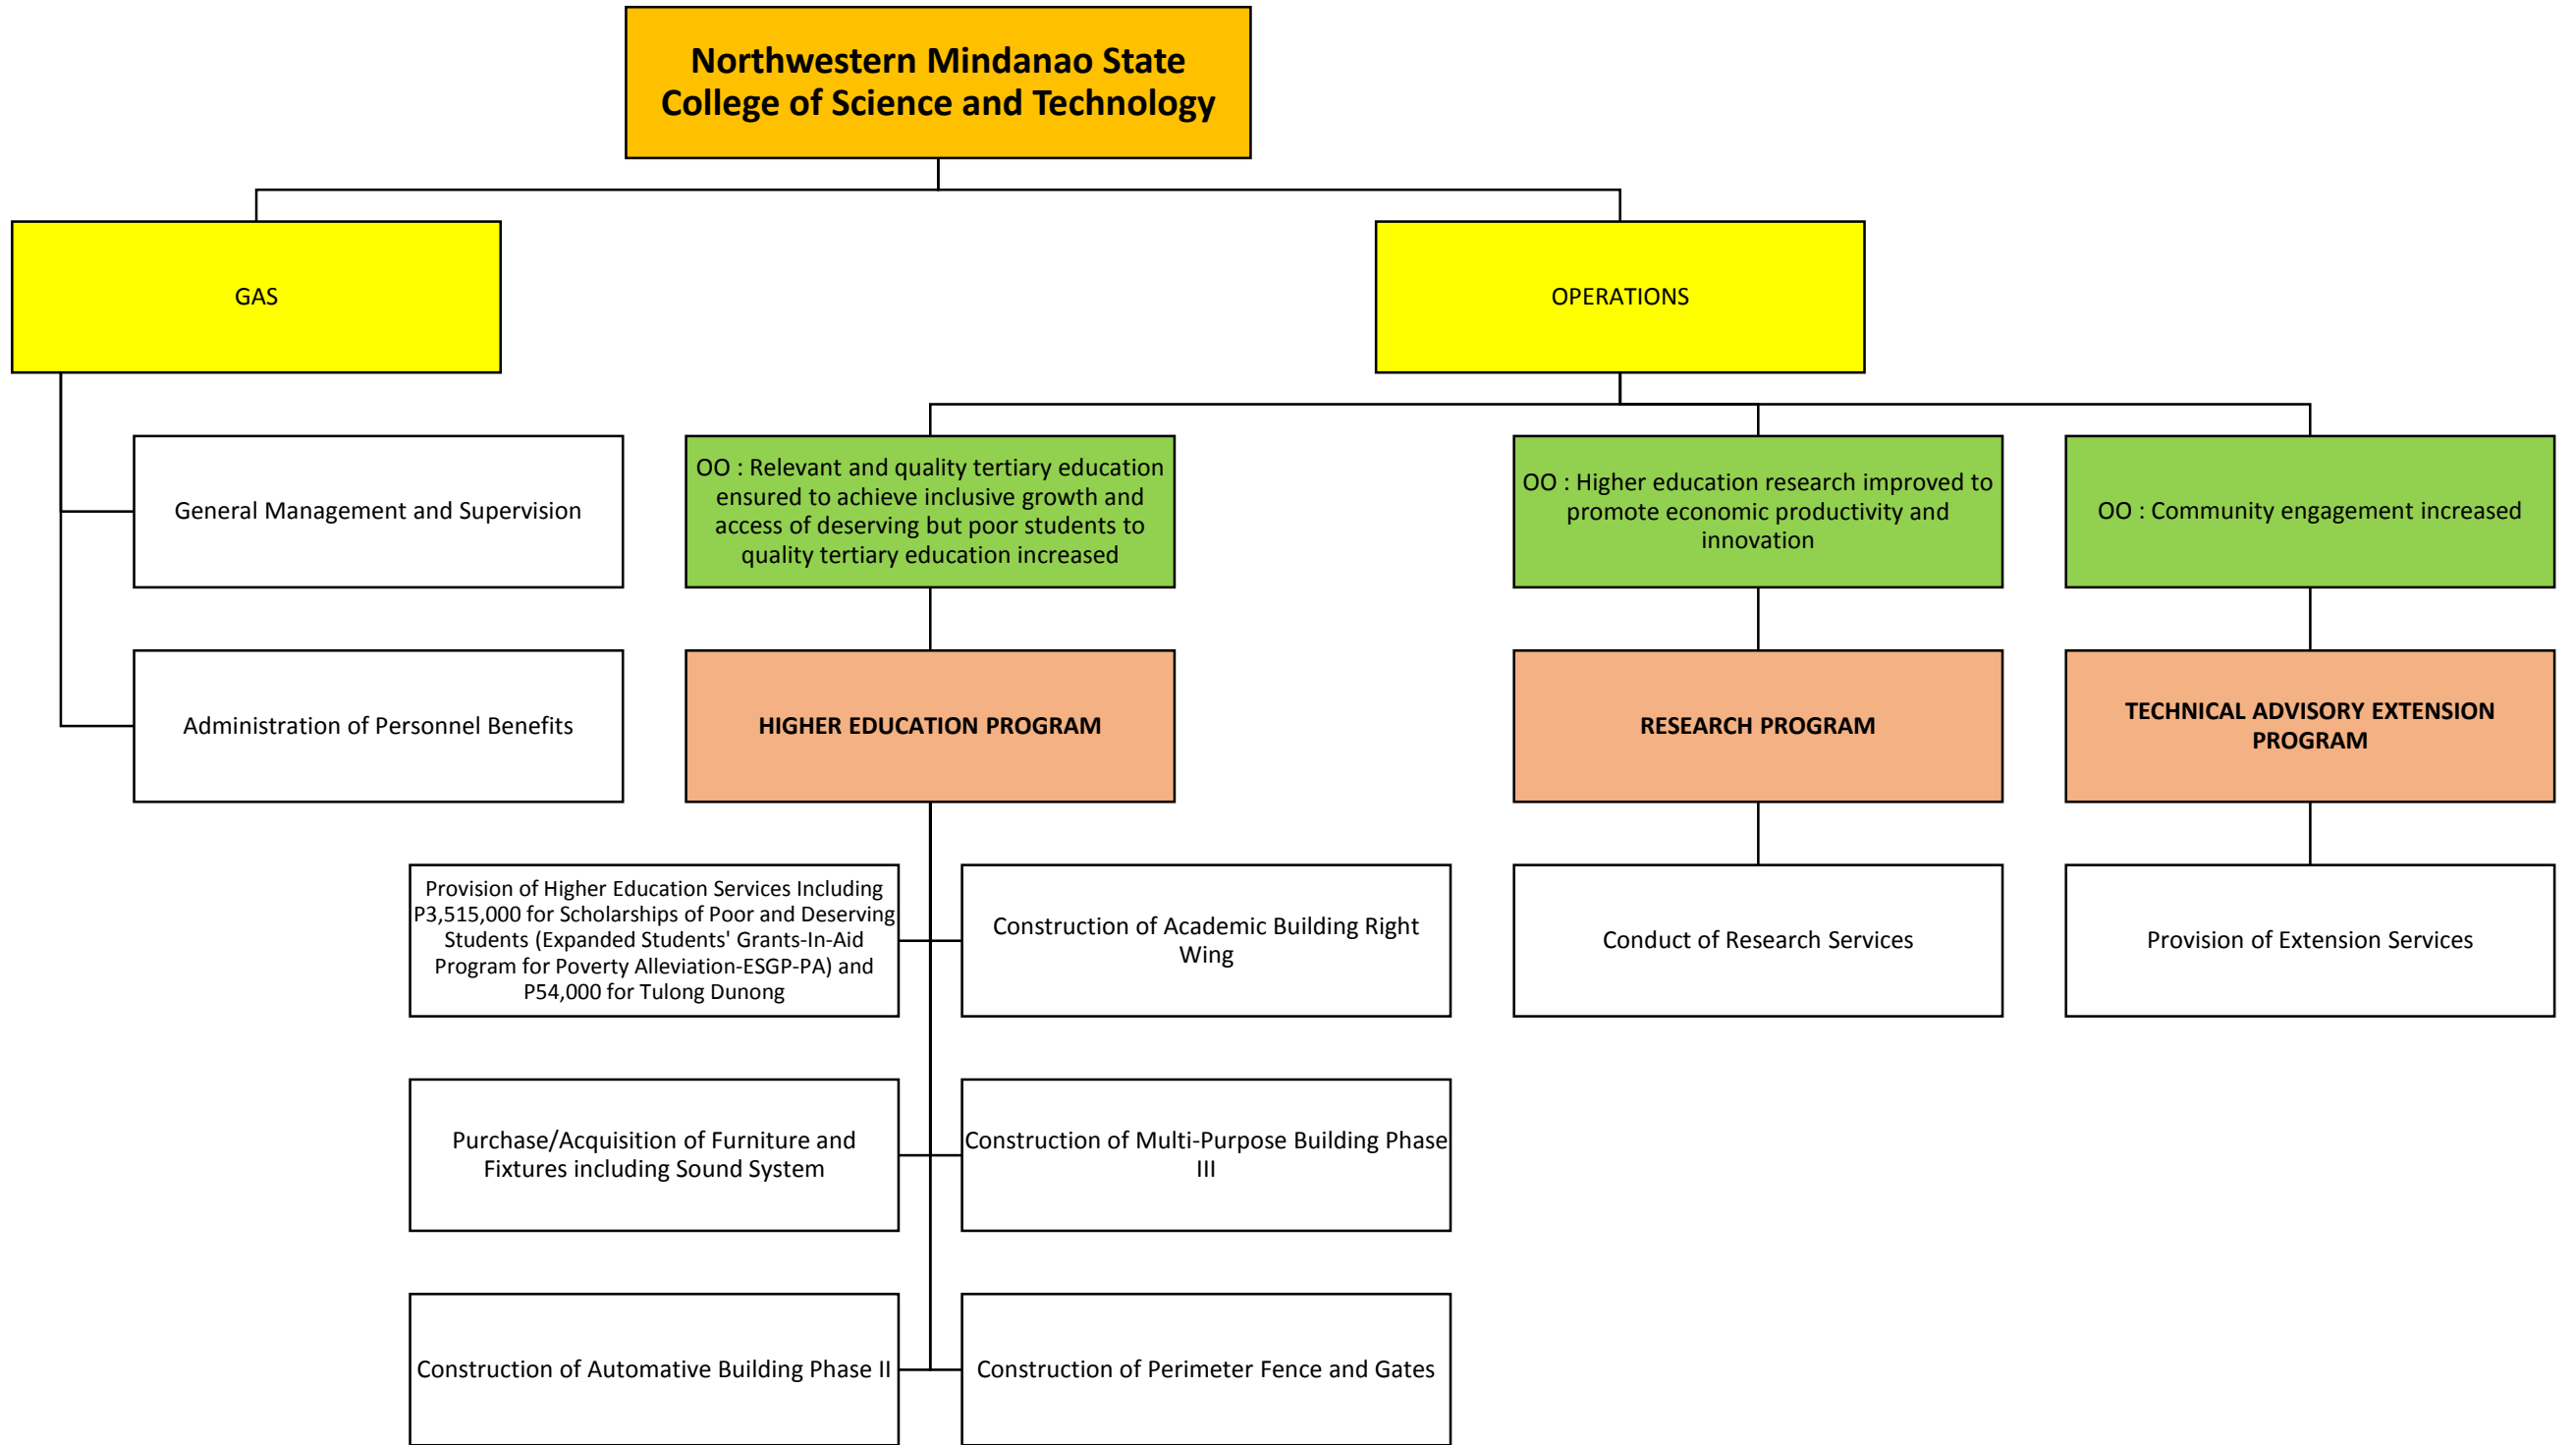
Northwestern Mindanao State College of Science and Technology

GAS

OPERATIONS

General Management and Supervision

Administration of Personnel Benefits

OO : Relevant and quality tertiary education ensured to achieve inclusive growth and access of deserving but poor students to quality tertiary education increased

HIGHER EDUCATION PROGRAM

Provision of Higher Education Services Including P3,515,000 for Scholarships of Poor and Deserving Students (Expanded Students' Grants-In-Aid Program for Poverty Alleviation-ESGP-PA) and P54,000 for Tulong Dunong

Construction of Academic Building Right Wing

Purchase/Acquisition of Furniture and Fixtures including Sound System

Construction of Multi-Purpose Building Phase III

Construction of Automative Building Phase II

Construction of Perimeter Fence and Gates

OO : Higher education research improved to promote economic productivity and innovation

RESEARCH PROGRAM

Conduct of Research Services

OO : Community engagement increased

TECHNICAL ADVISORY EXTENSION PROGRAM

Provision of Extension Services